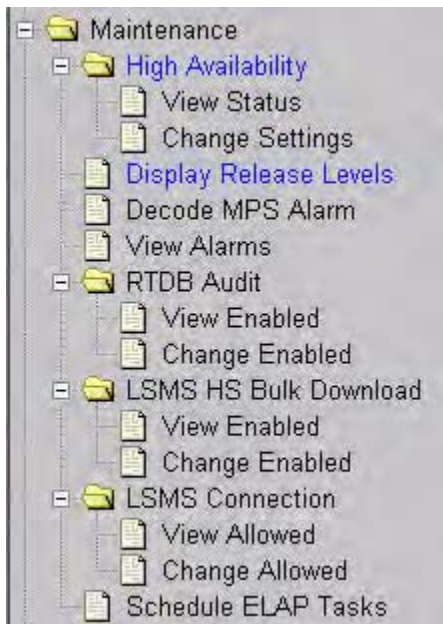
Maintenance
High Availability
View Status
Change Settings
Display Release Levels
Decode MPS Alarm
View Alarms
RTDB Audit
View Enabled
Change Enabled
LSMS HS Bulk Download
View Enabled
Change Enabled
LSMS Connection
View Allowed
Change Allowed
Schedule ELAP Tasks